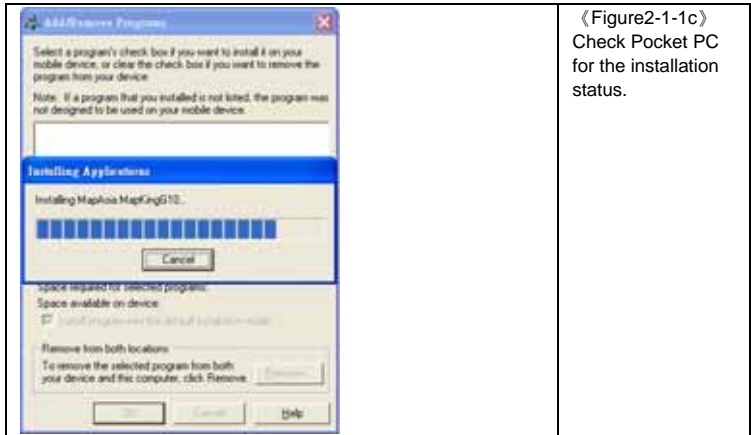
Add/Remove Programs

Select a program's check box if you want to install it on your mobile device, or clear the check box if you want to remove the program from your device.

Note: If a program that you installed is not listed, the program was not designed to be used on your mobile device.

Installing Applications

Installing MapAsia MapKingG10...

Cancel

Space required for selected programs:

Space available on device:

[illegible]

Remove from both locations

To remove the selected program from both your device and this computer, click Remove.

Remove...

OK

Cancel

Help

《Figure2-1-1c》 Check Pocket PC for the installation status.